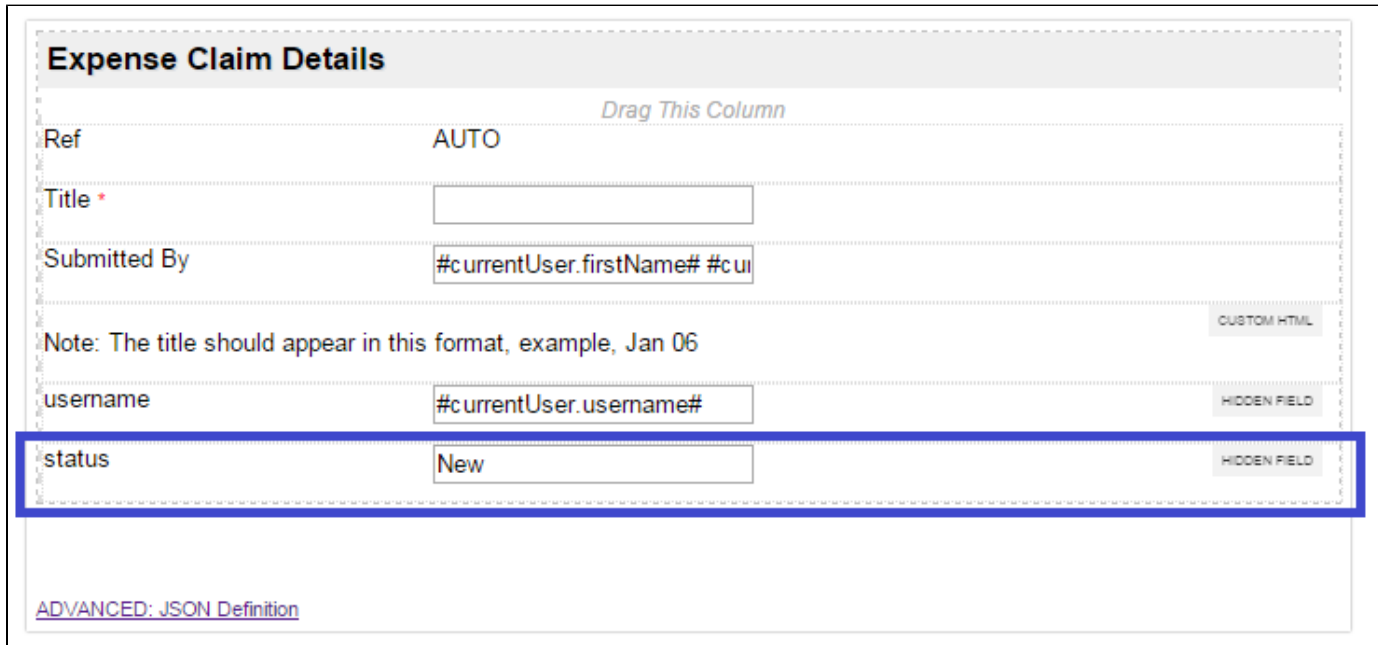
Expense Claim Details

Drag This Column

Ref AUTO

Title *

Submitted By #currentUser.firstName# #cu

CUSTOM HTML

Note: The title should appear in this format, example, Jan 06

username #currentUser.username#

HIDDEN FIELD

status New

HIDDEN FIELD

ADVANCED: JSON Definition